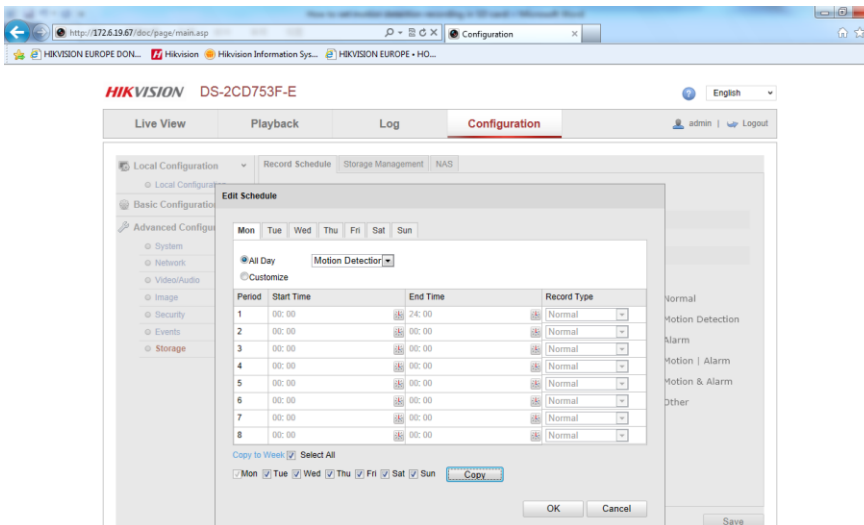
http://172.6.19.67/doc/page/main.asp
Configuration
HIKVISION EUROPE DON... Hikvision Hikvision Information Sys... HIKVISION EUROPE • HO...

HIKVISION DS-2CD753F-E
English

Live View Playback Log Configuration
admin | Logout

Local Configuration
Local Configura
Basic Configuratio
Advanced Configu
System
Network
Video/Audio
Image
Security
Events
Storage

Record Schedule Storage Management NAS

Edit Schedule

Mon Tue Wed Thu Fri Sat Sun

All Day Motion Detectior
Customize

| Period | Start Time | End Time | Record Type |
|---|---|---|---|
| 1 | 00: 00 | 24: 00 | Normal |
| 2 | 00: 00 | 00: 00 | Normal |
| 3 | 00: 00 | 00: 00 | Normal |
| 4 | 00: 00 | 00: 00 | Normal |
| 5 | 00: 00 | 00: 00 | Normal |
| 6 | 00: 00 | 00: 00 | Normal |
| 7 | 00: 00 | 00: 00 | Normal |
| 8 | 00: 00 | 00: 00 | Normal |

Copy to Week Select All
Mon Tue Wed Thu Fri Sat Sun Copy

OK Cancel

Normal
Motion Detection
Alarm
Motion | Alarm
Motion & Alarm
Other

Save